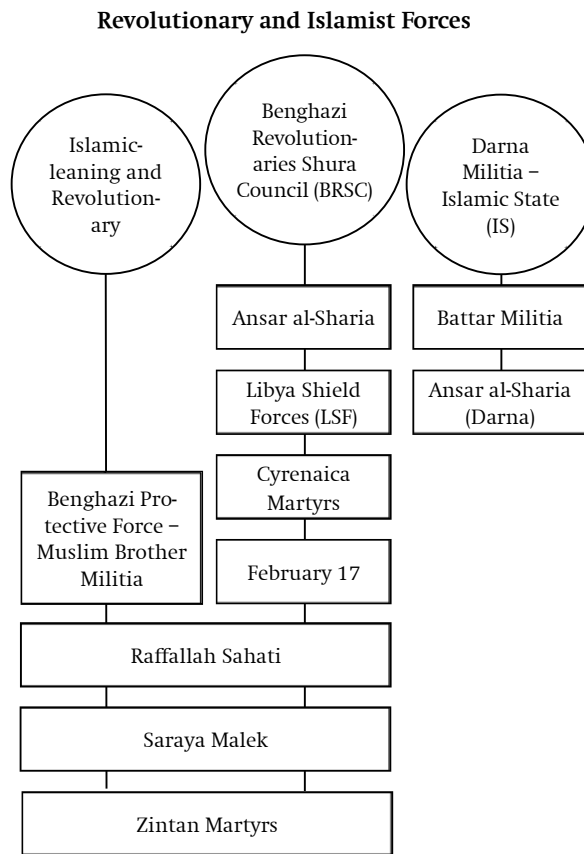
Revolutionary and Islamist Forces

Islamic-leaning and Revolutionary

Benghazi Revolutionaries Shura Council (BRSC)

Darna Militia – Islamic State (IS)

Ansar al-Sharia

Battar Militia

Libya Shield Forces (LSF)

Ansar al-Sharia (Darna)

Cyrenaica Martyrs

Benghazi Protective Force – Muslim Brother Militia

February 17

Raffallah Sahati

Saraya Malek

Zintan Martyrs